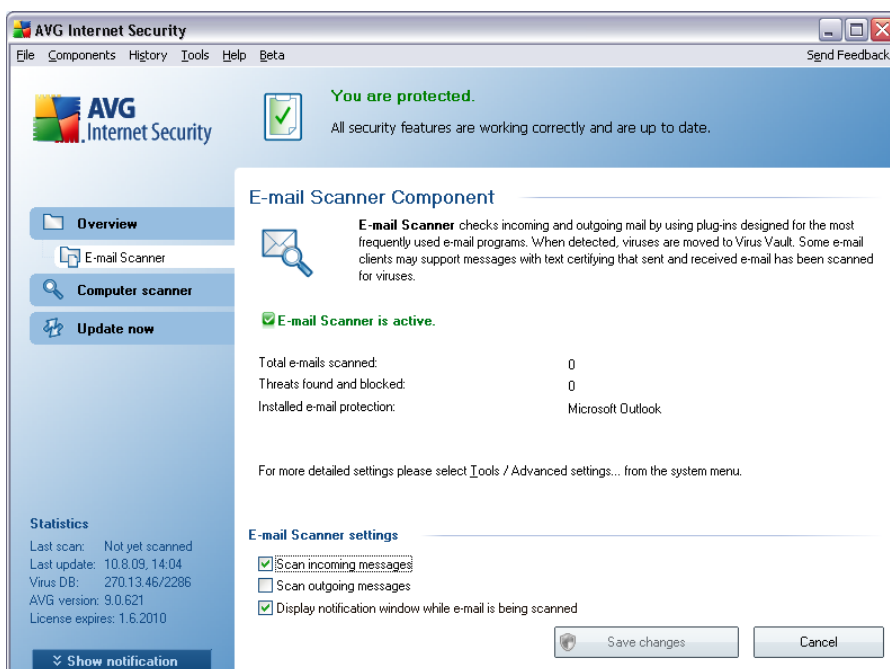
AVG Internet Security

File Components History Tools Help Beta

Send Feedback

AVG Internet Security

You are protected.

All security features are working correctly and are up to date.

E-mail Scanner Component

Overview

E-mail Scanner

Computer scanner

Update now

E-mail Scanner checks incoming and outgoing mail by using plug-ins designed for the most frequently used e-mail programs. When detected, viruses are moved to Virus Vault. Some e-mail clients may support messages with text certifying that sent and received e-mail has been scanned for viruses.

E-mail Scanner is active.

| | |
|---|---|
| Total e-mails scanned: | 0 |
| Threats found and blocked: | 0 |
| Installed e-mail protection: | Microsoft Outlook |

For more detailed settings please select Tools / Advanced settings... from the system menu.

Statistics

Last scan: Not yet scanned
Last update: 10.8.09, 14:04
Virus DB: 270.13.46/2286
AVG version: 9.0.621
License expires: 1.6.2010

E-mail Scanner settings

Scan incoming messages

Scan outgoing messages

Display notification window while e-mail is being scanned

Save changes

Cancel

Show notification